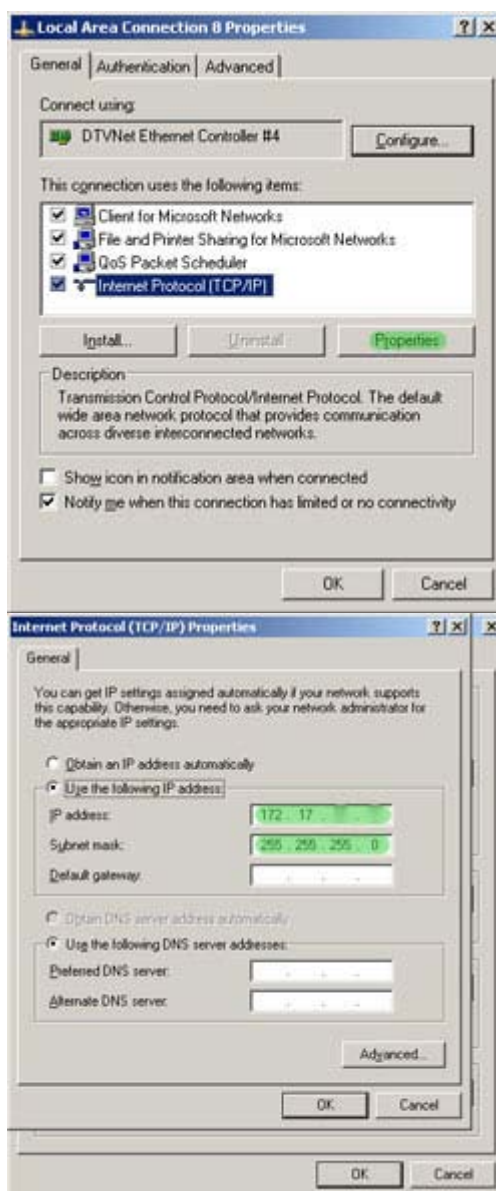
Local Area Connection 8 Properties

?X

General | Authentication | Advanced

Connect using:

DTVNet Ethernet Controller #4

Configure...

This connection uses the following items:

Client for Microsoft Networks
File and Printer Sharing for Microsoft Networks
QoS Packet Scheduler
Internet Protocol (TCP/IP)

Install... | Uninstall | Properties

Description

Transmission Control Protocol/Internet Protocol. The default wide area network protocol that provides communication across diverse interconnected networks.

Show icon in notification area when connected

Notify me when this connection has limited or no connectivity

OK | Cancel

Internet Protocol (TCP/IP) Properties

?X X

General

You can get IP settings assigned automatically if your network supports this capability. Otherwise, you need to ask your network administrator for the appropriate IP settings.

Obtain an IP address automatically

Use the following IP address:

IP address: 172 . 17 . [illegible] . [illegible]

Subnet mask: 255 . 255 . 255 . 0

Default gateway: . . .

Obtain DNS server address automatically

Use the following DNS server addresses:

Preferred DNS server: . . .

Alternate DNS server: . . .

Advanced...

OK | Cancel

OK | Cancel